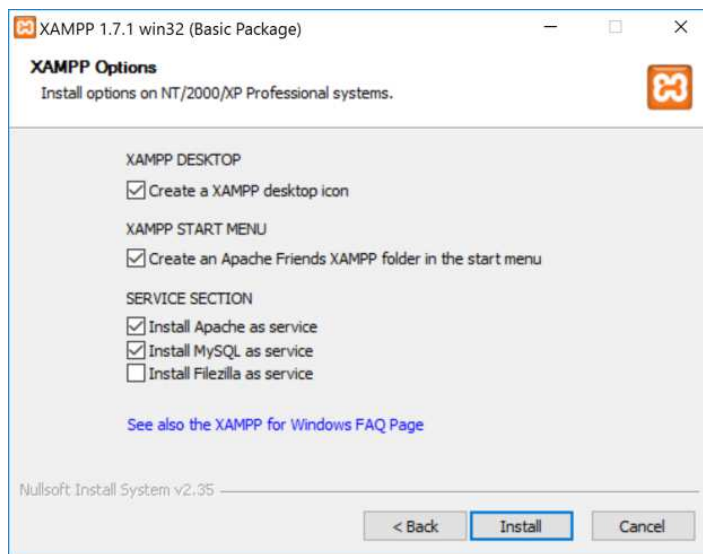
XAMPP 1.7.1 win32 (Basic Package)

XAMPP Options
Install options on NT/2000/XP Professional systems.

XAMPP DESKTOP
Create a XAMPP desktop icon

XAMPP START MENU
Create an Apache Friends XAMPP folder in the start menu

SERVICE SECTION
Install Apache as service
Install MySQL as service
Install Filezilla as service

See also the XAMPP for Windows FAQ Page

Nullsoft Install System v2.35

< Back
Install
Cancel